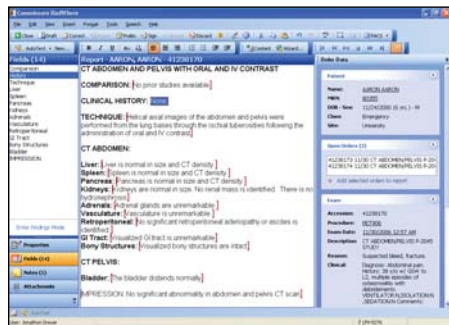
Commissure RadWhere

CT ABDOMEN AND PELVIS WITH ORAL AND IV CONTRAST

COMPARISON: [No prior studies available]

CLINICAL HISTORY: [None]

TECHNIQUE: [Helical axial images of the abdomen and pelvis were performed from the lung bases through the ischial tuberosities following the administration of oral and IV contrast]

CT ABDOMEN:

Liver: [Liver is normal in size and CT density.]
Spleen: [Spleen is normal in size and CT density.]
Pancreas: [Pancreas is normal in size and CT density.]
Kidneys: [Kidneys are normal in size. No renal mass is identified. There is no hydronephrosis.]
Adrenals: [Adrenal glands are unremarkable.]
Vasculature: [Vasculature is unremarkable.]
Retroperitoneal: [No significant retroperitoneal adenopathy or ascites is identified.]
GI Tract: [Visualized GI tract is unremarkable.]
Bony Structures: [Visualized bony structures are intact.]

CT PELVIS:

Bladder: [The bladder distends normally.]

IMPRESSION: [No significant abnormality in abdomen and pelvis CT scan.]

Fields (14)
Comparison
History
Technique
Liver
Spleen
Pancreas
Kidneys
Adrenals
Vasculature
Retroperitoneal
GI Tract
Bony Structures
Bladder
IMPRESSION

Properties
Fields (14)
Notes (1)
Attachments

Order Data
Patient
Name: AARON, AARON
MRN: 40185
Class: Emergency
Site: University

Exam
Accession: 41236170
Procedure: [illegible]
Description: CT ABDOMEN/PELVIS
Reason: Suspected bleed, fracture.
Clinical: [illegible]

Add selected orders to report